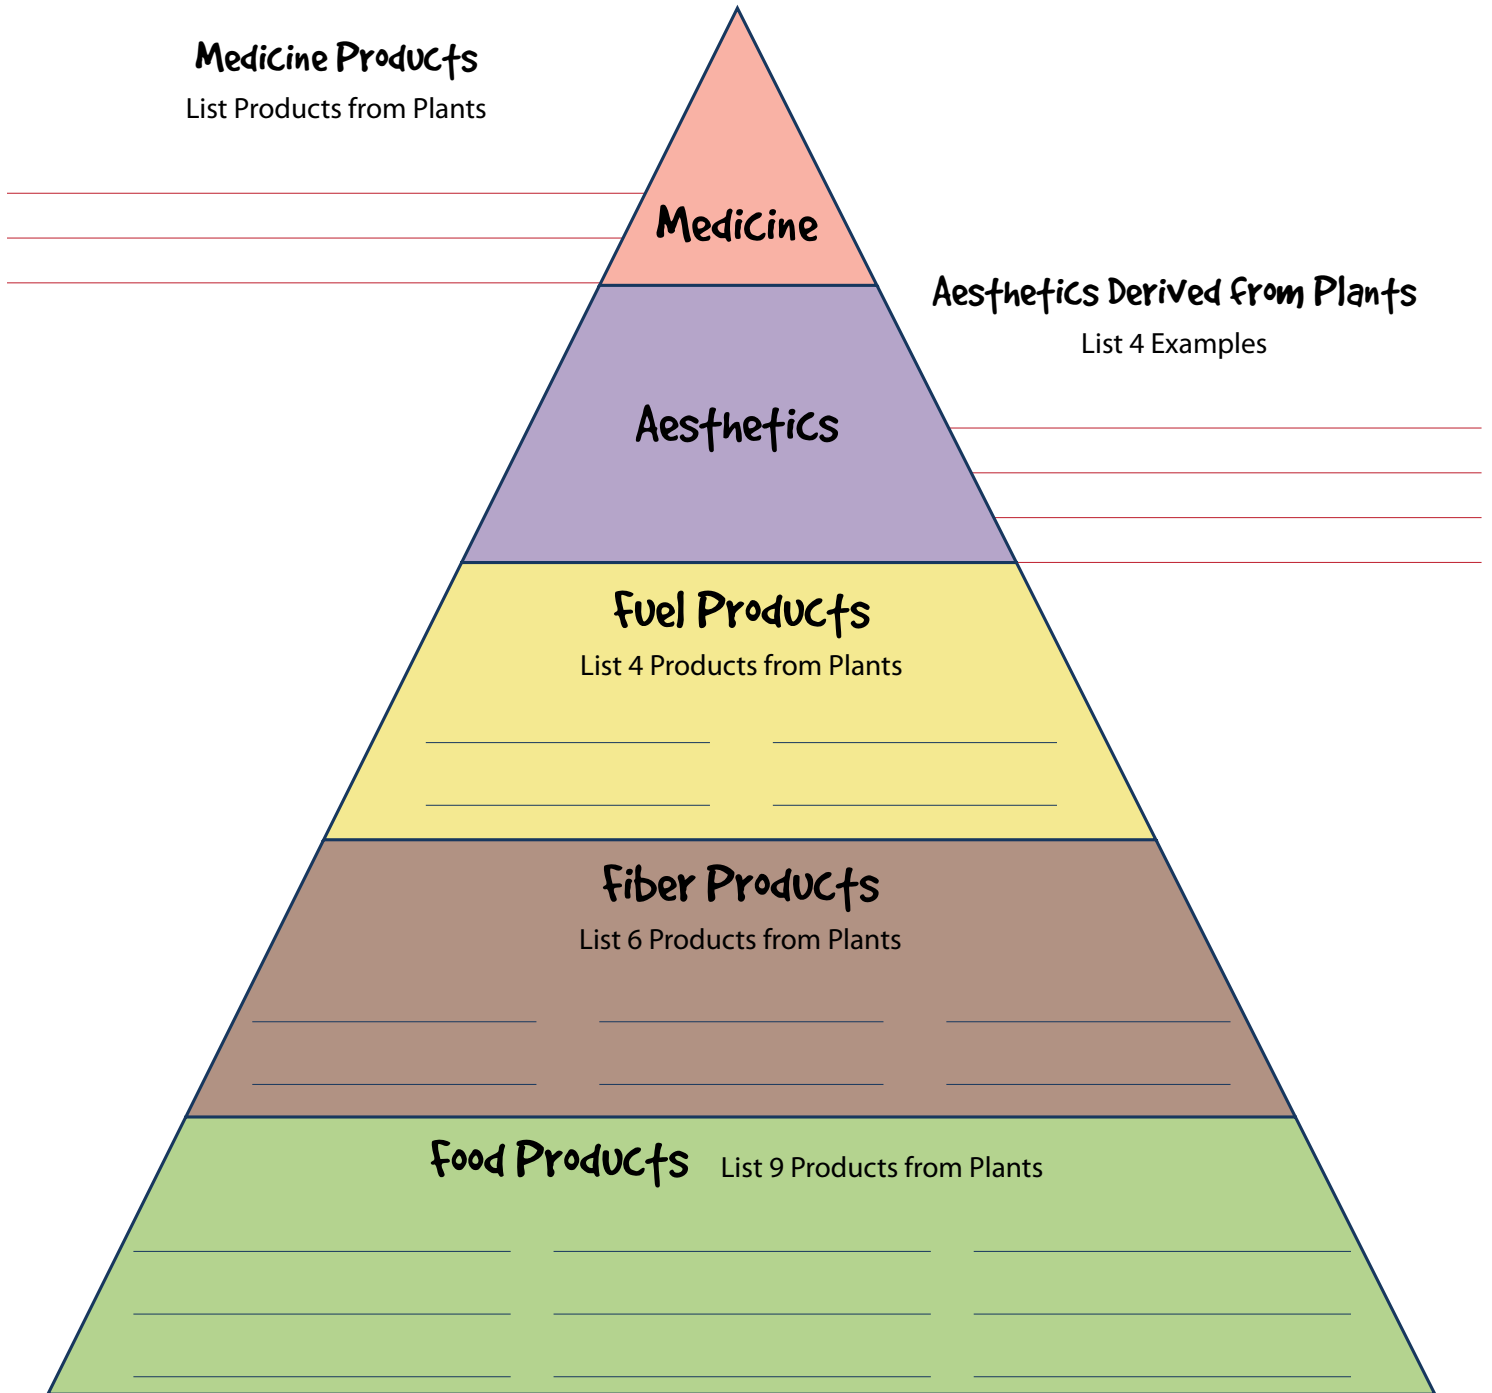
Medicine Products
List Products from Plants

Medicine

Aesthetics Derived from Plants
List 4 Examples

Aesthetics

Fuel Products
List 4 Products from Plants

Fiber Products
List 6 Products from Plants

Food Products List 9 Products from Plants